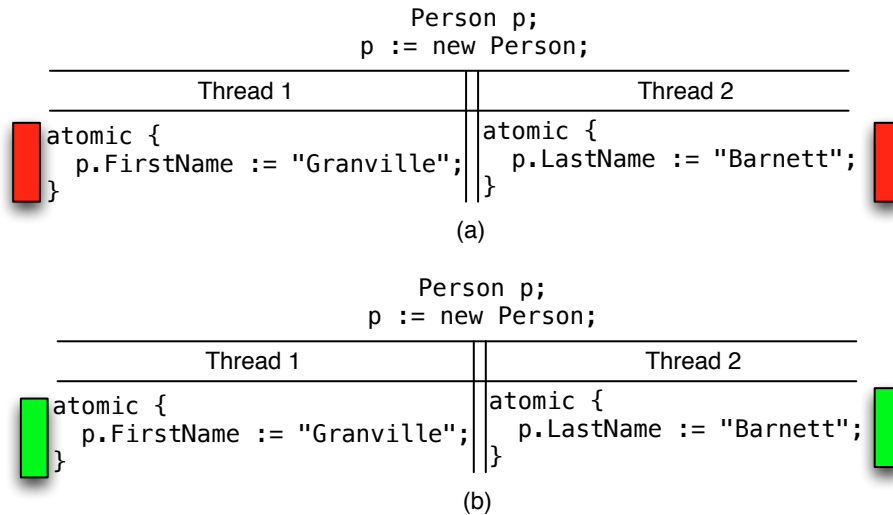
Person p;
p := new Person;

| Thread 1 | Thread 2 |
|---|---|
| atomic { p.FirstName := "Granville"; } | atomic { p.LastName := "Barnett"; } |

(a)

Person p;
p := new Person;

| Thread 1 | Thread 2 |
|---|---|
| atomic { p.FirstName := "Granville"; } | atomic { p.LastName := "Barnett"; } |

(b)